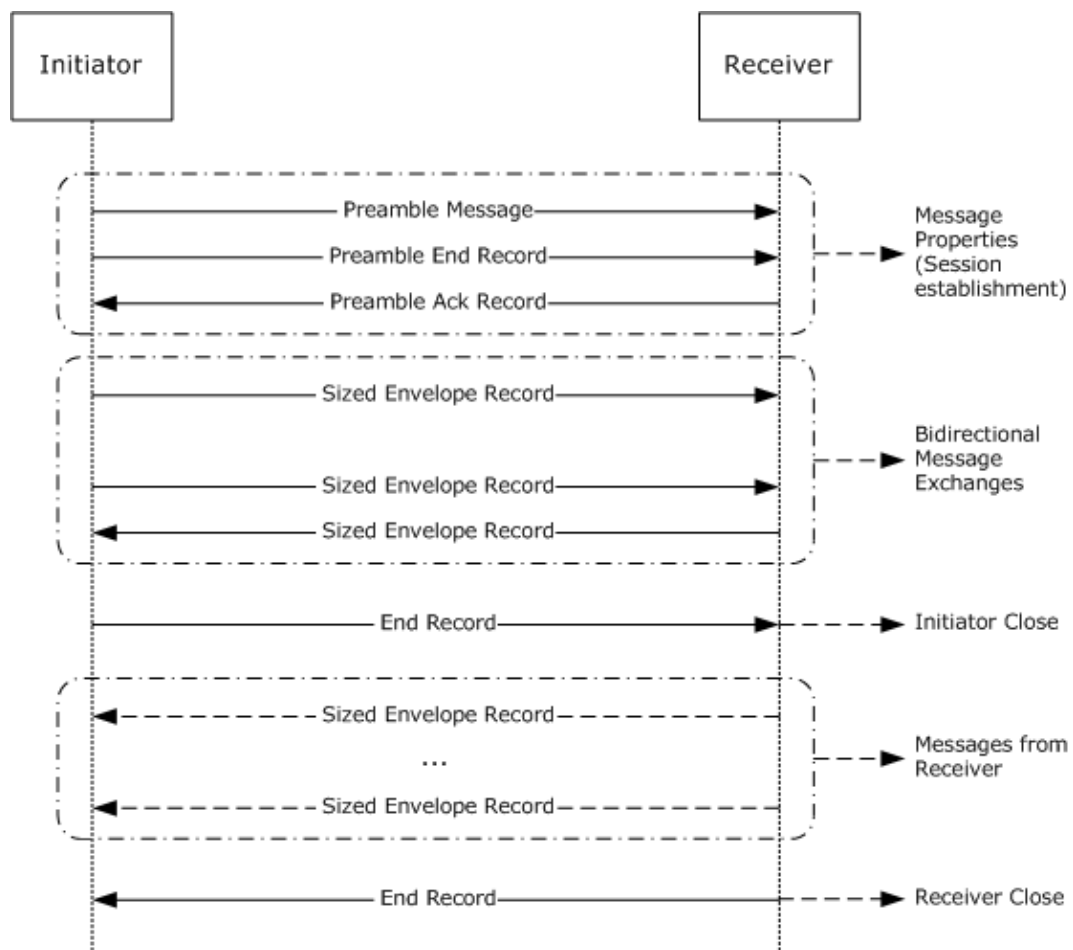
Initiator

Receiver

Preamble Message

Preamble End Record

Preamble Ack Record

Message Properties (Session establishment)

Sized Envelope Record

Sized Envelope Record

Sized Envelope Record

Bidirectional Message Exchanges

End Record

Initiator Close

Sized Envelope Record

...

Sized Envelope Record

Messages from Receiver

End Record

Receiver Close